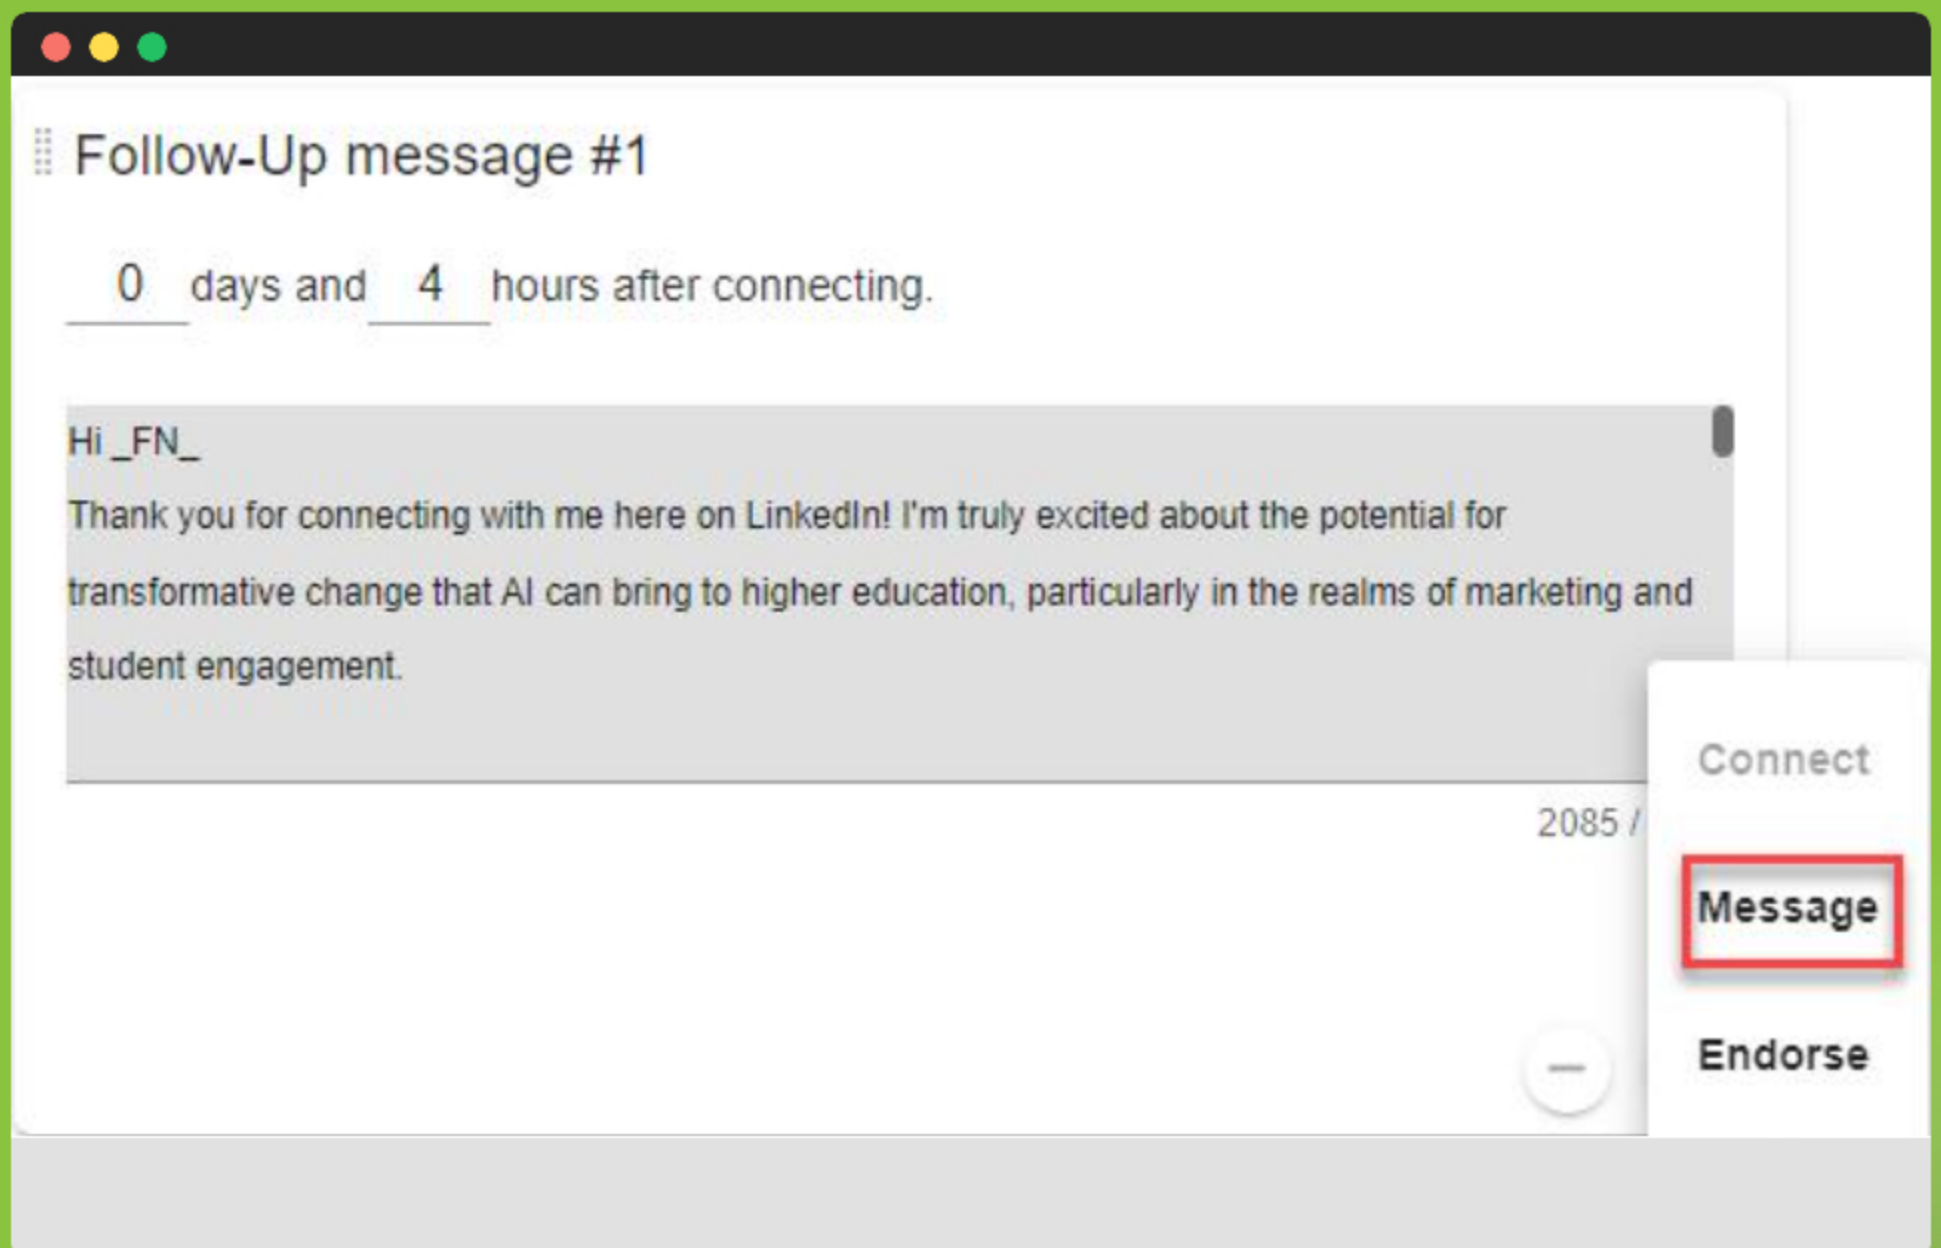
Follow-Up message #1

0 days and 4 hours after connecting.

Hi _FN_

Thank you for connecting with me here on LinkedIn! I'm truly excited about the potential for transformative change that AI can bring to higher education, particularly in the realms of marketing and student engagement.

2085 /

Connect

Message

Endorse

—